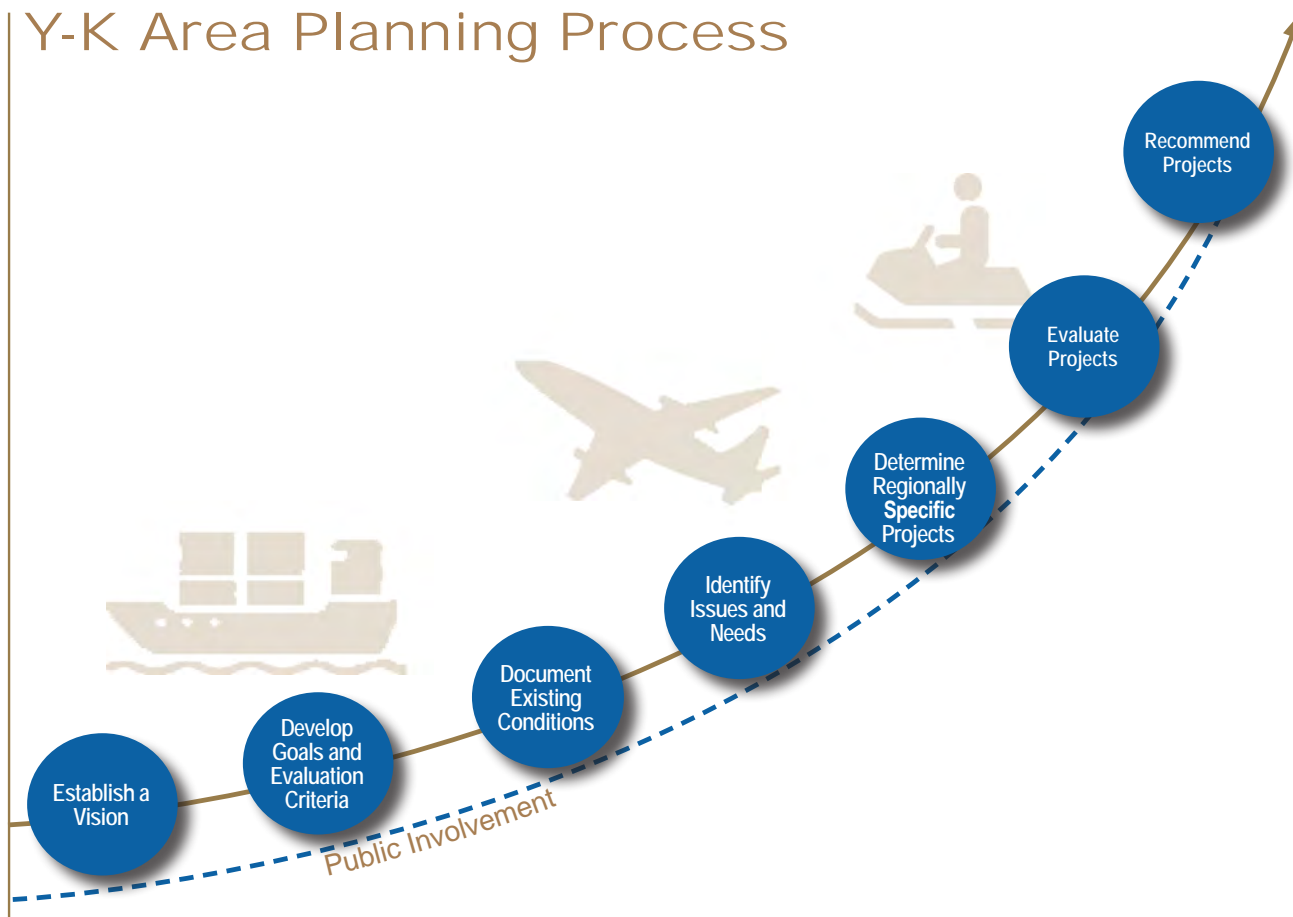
Y-K Area Planning Process

Establish a Vision

Develop Goals and Evaluation Criteria

Document Existing Conditions

Identify Issues and Needs

Determine Regionally Specific Projects

Evaluate Projects

Recommend Projects

Public Involvement